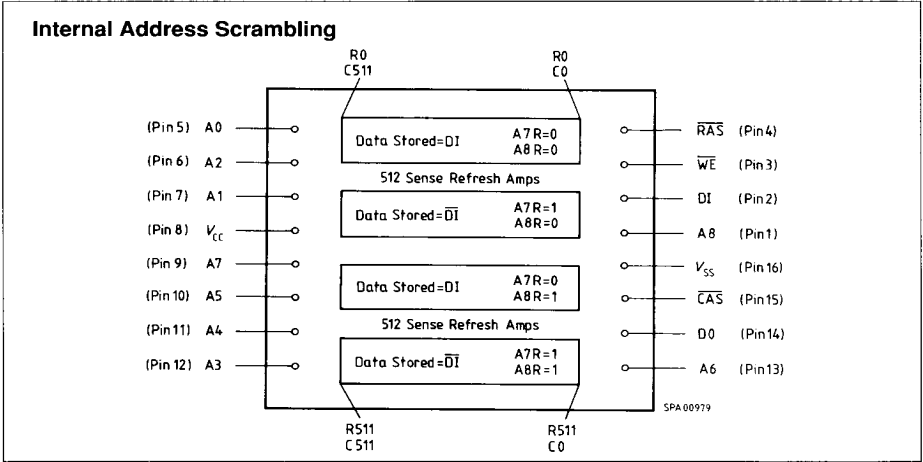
**Internal Address Scrambling**

R0
C511

R0
C0

(Pin 5) A0
(Pin 6) A2
(Pin 7) A1
(Pin 8) $V_{CC}$
(Pin 9) A7
(Pin 10) A5
(Pin 11) A4
(Pin 12) A3

Data Stored=DI
A7R=0
A8R=0

512 Sense Refresh Amps

Data Stored=$\overline{DI}$
A7R=1
A8R=0

Data Stored=DI
A7R=0
A8R=1

512 Sense Refresh Amps

Data Stored=$\overline{DI}$
A7R=1
A8R=1

$\overline{RAS}$ (Pin 4)
$\overline{WE}$ (Pin 3)
DI (Pin 2)
A8 (Pin 1)
$V_{SS}$ (Pin 16)
$\overline{CAS}$ (Pin 15)
DO (Pin 14)
A6 (Pin 13)

SPA00979

R511
C511

R511
C0